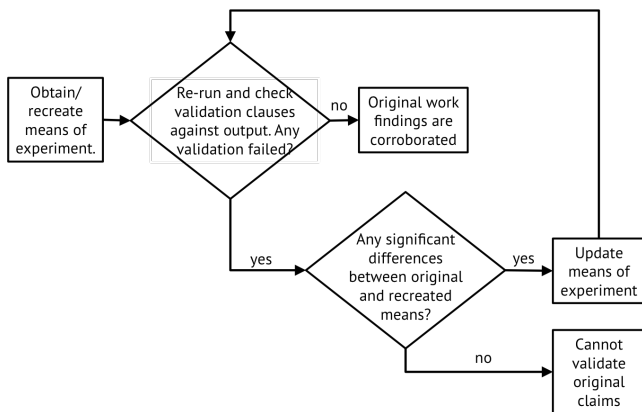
Obtain/ recreate means of experiment.

Re-run and check validation clauses against output. Any validation failed?

no

Original work findings are corroborated

yes

Any significant differences between original and recreated means?

yes

Update means of experiment

no

Cannot validate original claims